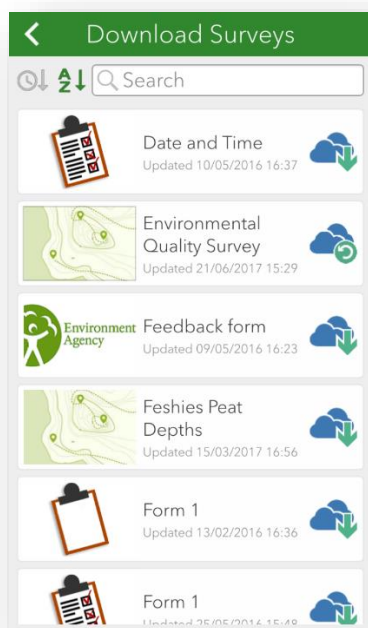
Download Surveys

A Z

Search

Date and Time
Updated 10/05/2016 16:37

Environmental Quality Survey
Updated 21/06/2017 15:29

Environment Agency

Feedback form
Updated 09/05/2016 16:23

Feshies Peat Depths
Updated 15/03/2017 16:56

Form 1
Updated 13/02/2016 16:36

Form 1
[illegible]